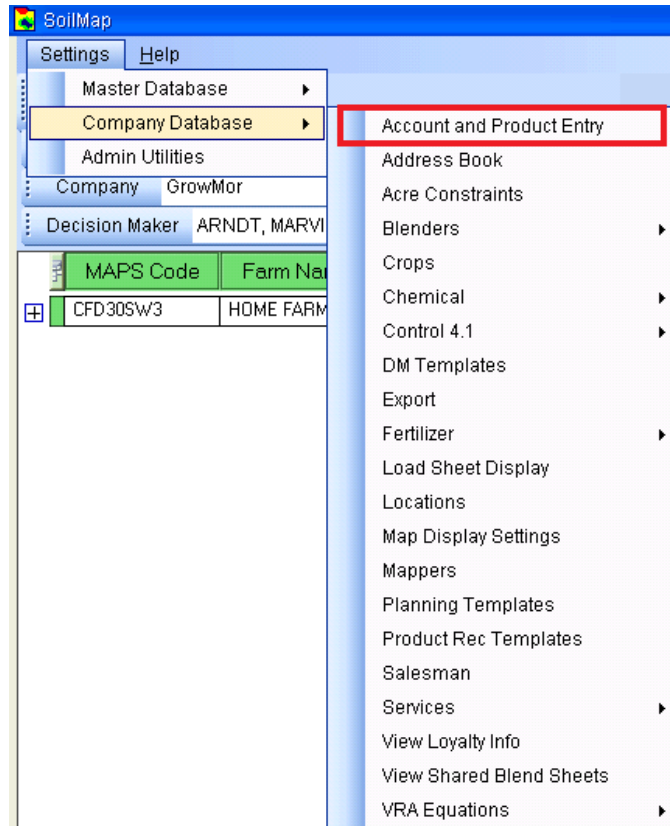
SoilMap

Settings Help

Master Database

Company Database

Admin Utilities

Company GrowMor

Decision Maker ARNDT, MARVI

| MAPS Code | Farm Nar |
|---|---|
| CFD30SW3 | HOME FARM |

Account and Product Entry
Address Book
Acre Constraints
Blenders
Crops
Chemical
Control 4.1
DM Templates
Export
Fertilizer
Load Sheet Display
Locations
Map Display Settings
Mappers
Planning Templates
Product Rec Templates
Salesman
Services
View Loyalty Info
View Shared Blend Sheets
VRA Equations